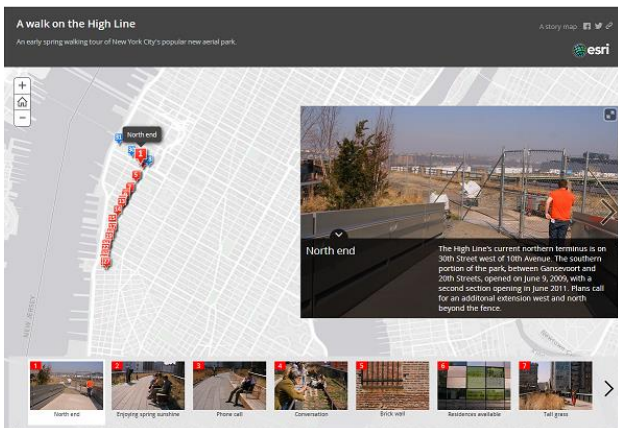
A walk on the High Line

An early spring walking tour of New York City's popular new aerial park.

A story map

esri

+

−

North end

NEW JERSEY

North end

The High Line's current northern terminus is on 30th Street west of 10th Avenue. The southern portion of the park, between Gansevoort and 20th Streets, opened on June 9, 2009, with a second section opening in June 2011. Plans call for an additonal extension west and north beyond the fence.

1 North end
2 Enjoying spring sunshine
3 Phone call
4 Conversation
5 Brick wall
6 Residences available
7 Tall grass